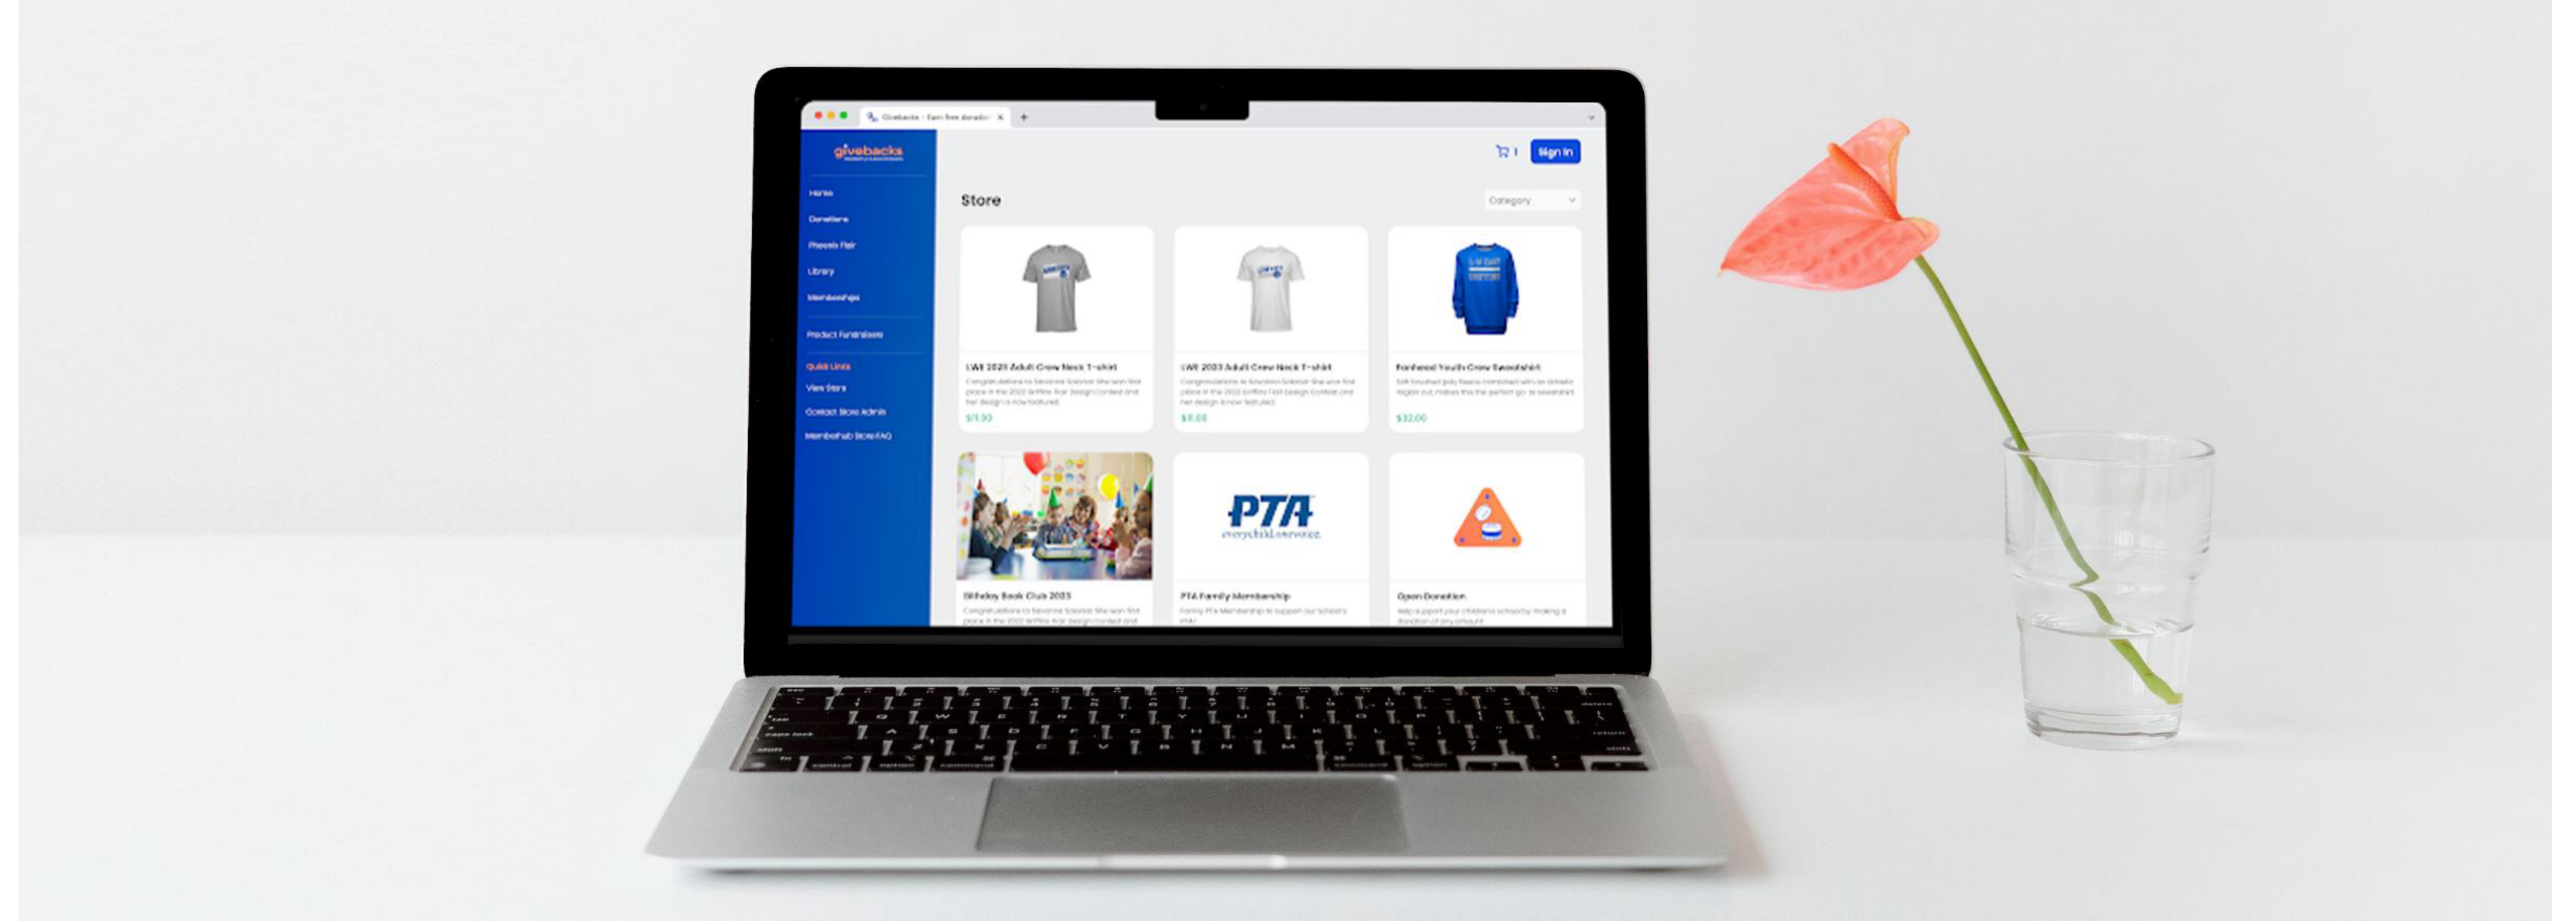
Givebacks - Earn free donatio

givebacks

Home
Donations
Phoenix Flair
Library
Memberships

Product Fundraisers

Quick Links
View Store
Contact Store Admin
Membership Store FAQ

1
Sign In

Store

Category

LWE 2023 Adult Crew Neck T-shirt
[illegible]
$11.00

LWE 2023 Adult Crew Neck T-shirt
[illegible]
$11.00

Fontwood Youth Crew Sweatshirt
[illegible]
$32.00

Birthday Book Club 2023
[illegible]

PTA
everychild.onevoice.

PTA Family Membership
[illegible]

Open Donation
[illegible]